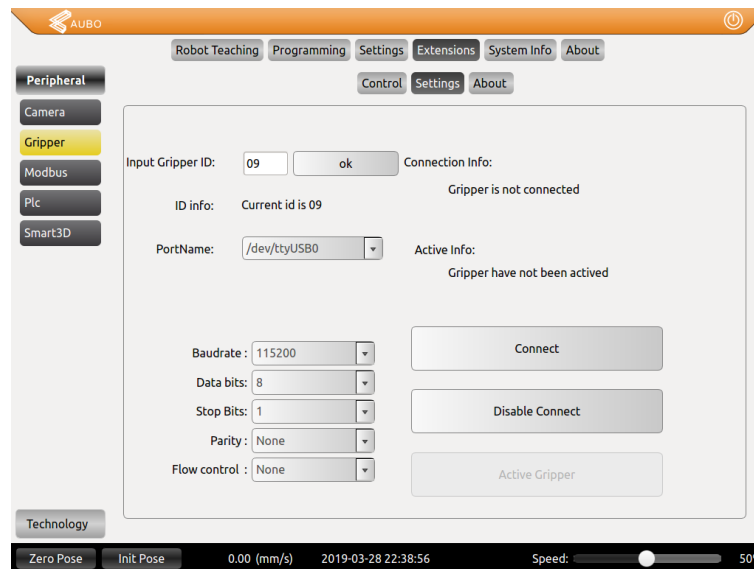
AUBO

Robot Teaching | Programming | Settings | Extensions | System Info | About

Peripheral

Control | Settings | About

Camera
Gripper
Modbus
Plc
Smart3D

Input Gripper ID: 09 ok
Connection Info:
Gripper is not connected

ID info: Current id is 09

PortName: /dev/ttyUSB0
Active Info:
Gripper have not been actived

Baudrate : 115200
Data bits: 8
Stop Bits: 1
Parity : None
Flow control : None

Connect
Disable Connect
Active Gripper

Technology

Zero Pose | Init Pose | 0.00 (mm/s) | 2019-03-28 22:38:56 | Speed: | 50